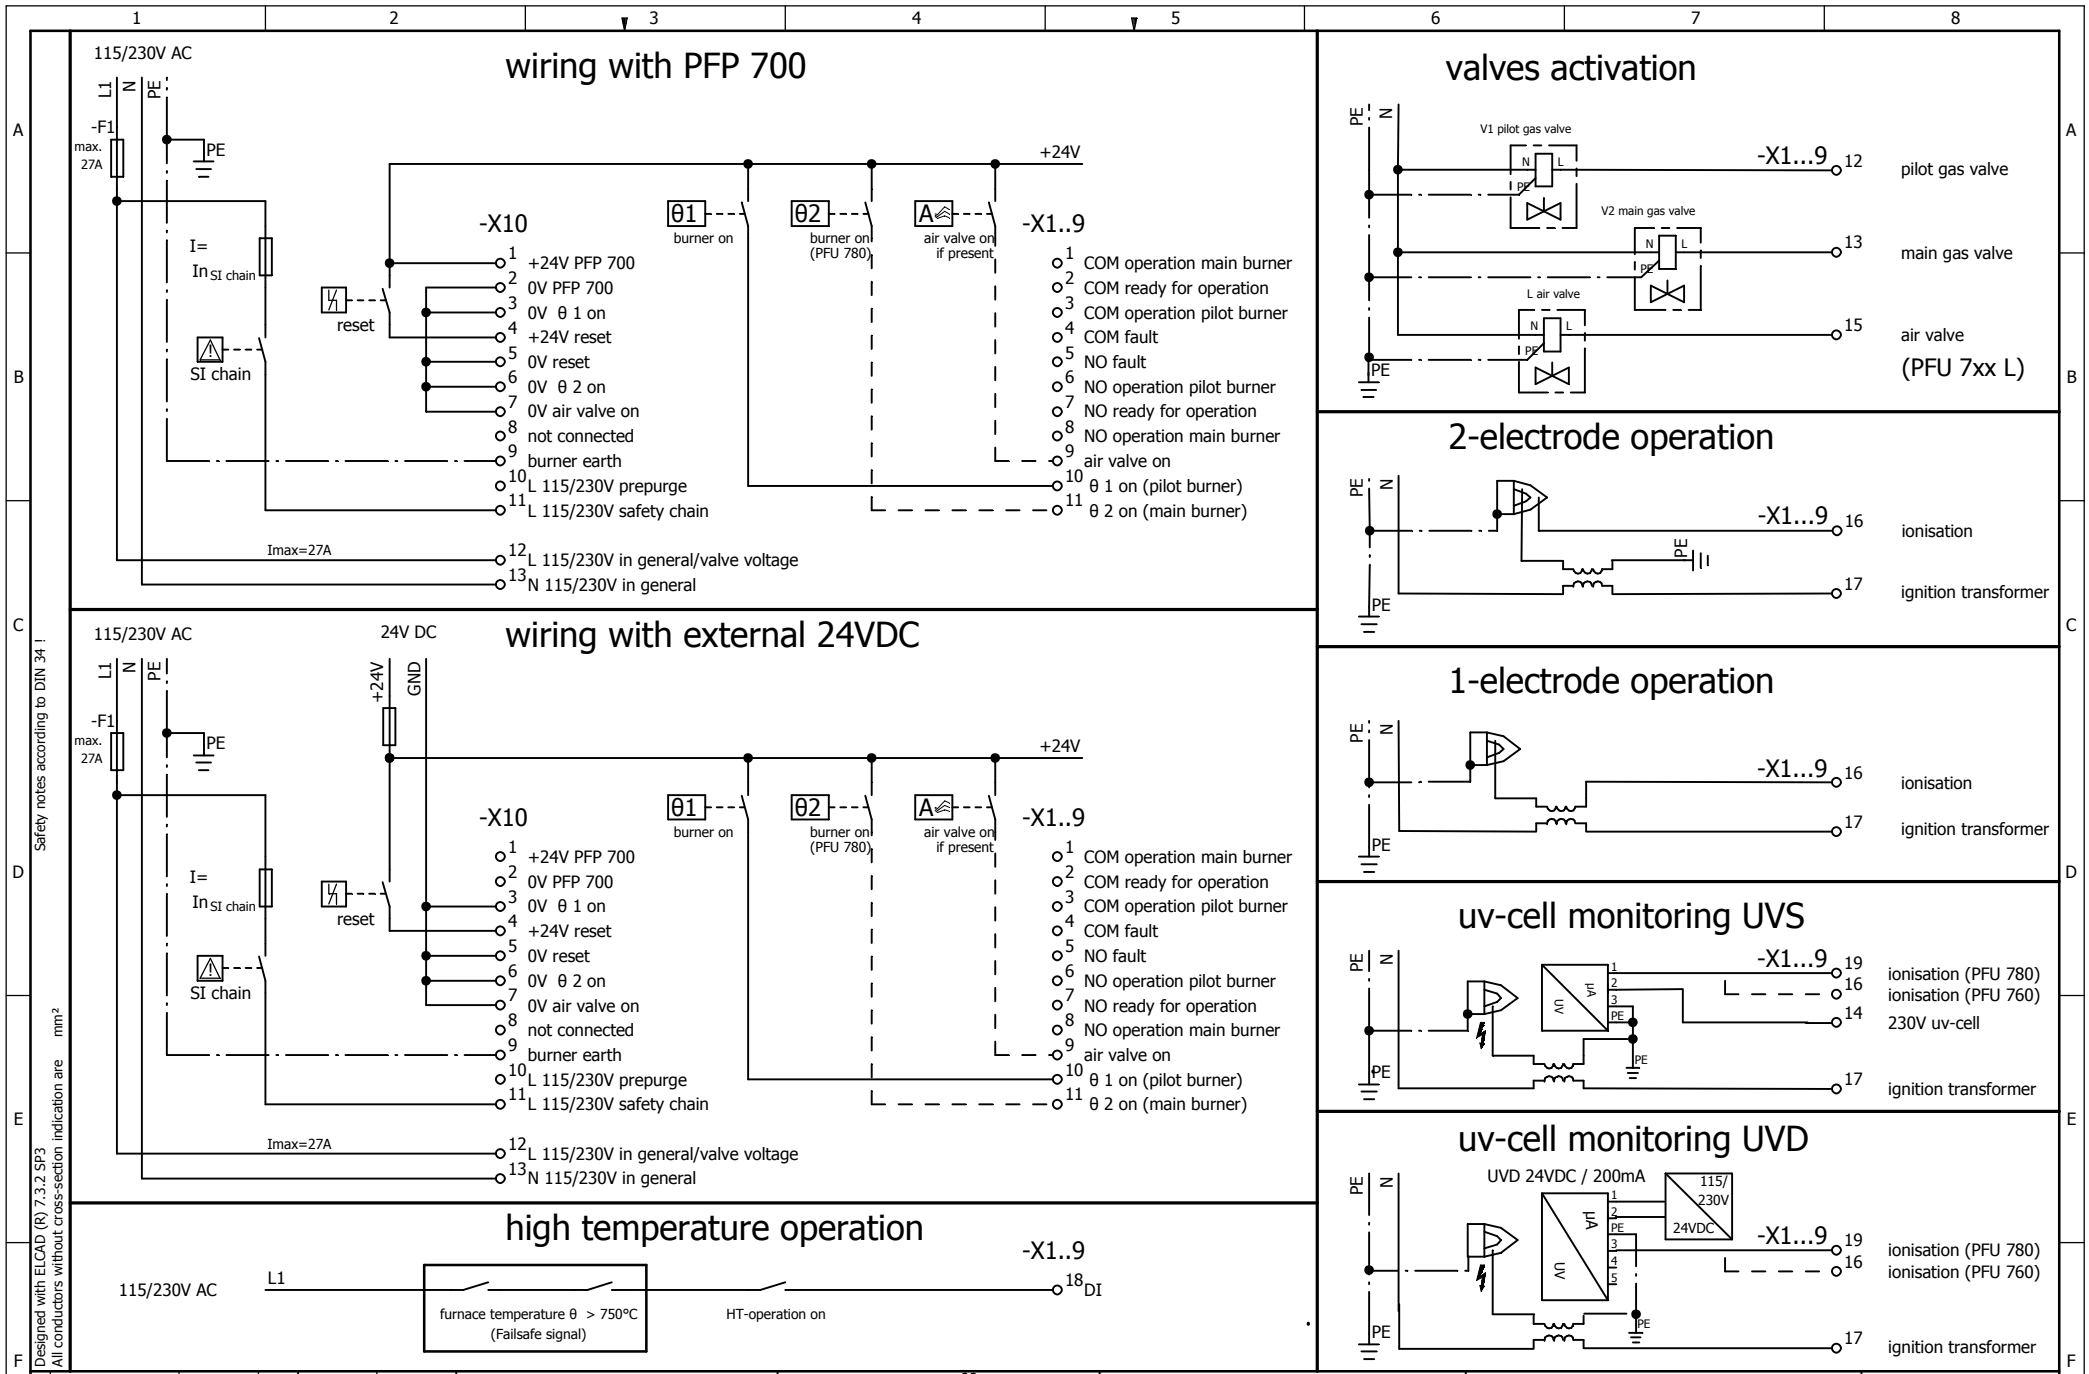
1 2 3 4 5 6 7 8

A B C D E F

115/230V AC

wiring with PFP 700

L1 N PE

-F1 max. 27A

PE

+24V

I= In SI chain

SI chain

reset

-X10

1 +24V PFP 700
2 0V PFP 700
3 0V θ 1 on
4 +24V reset
5 0V reset
6 0V θ 2 on
7 0V air valve on
8 not connected
9 burner earth
10 L 115/230V prepurge
11 L 115/230V safety chain
Imax=27A
12 L 115/230V in general/valve voltage
13 N 115/230V in general

θ1 burner on

θ2 burner on (PFU 780)

A air valve on if present

-X1..9

1 COM operation main burner
2 COM ready for operation
3 COM operation pilot burner
4 COM fault
5 NO fault
6 NO operation pilot burner
7 NO ready for operation
8 NO operation main burner
9 air valve on
10 θ 1 on (pilot burner)
11 θ 2 on (main burner)

115/230V AC

24V DC

wiring with external 24VDC

L1 N PE

+24V GND

-F1 max. 27A

PE

+24V

I= In SI chain

SI chain

reset

-X10

1 +24V PFP 700
2 0V PFP 700
3 0V θ 1 on
4 +24V reset
5 0V reset
6 0V θ 2 on
7 0V air valve on
8 not connected
9 burner earth
10 L 115/230V prepurge
11 L 115/230V safety chain
Imax=27A
12 L 115/230V in general/valve voltage
13 N 115/230V in general

θ1 burner on

θ2 burner on (PFU 780)

A air valve on if present

-X1..9

1 COM operation main burner
2 COM ready for operation
3 COM operation pilot burner
4 COM fault
5 NO fault
6 NO operation pilot burner
7 NO ready for operation
8 NO operation main burner
9 air valve on
10 θ 1 on (pilot burner)
11 θ 2 on (main burner)

high temperature operation

115/230V AC

L1

furnace temperature θ > 750°C (Failsafe signal)

HT-operation on

-X1..9

18 DI

valves activation

PE N

V1 pilot gas valve

N L PE

-X1...9 12 pilot gas valve

V2 main gas valve

N L PE

13 main gas valve

L air valve

N L PE

15 air valve (PFU 7xx L)

PE

2-electrode operation

PE N

-X1...9 16 ionisation

PE

17 ignition transformer

PE

1-electrode operation

PE N

-X1...9 16 ionisation

17 ignition transformer

PE

uv-cell monitoring UVS

PE N

UV µA

1 2 3 PE

-X1...9 19 ionisation (PFU 780)
16 ionisation (PFU 760)
14 230V uv-cell

PE

PE

17 ignition transformer

uv-cell monitoring UVD

PE N

UVD 24VDC / 200mA

115/ 230V 24VDC

UV µA

1 2 PE 3 4 5

-X1...9 19 ionisation (PFU 780)
16 ionisation (PFU 760)

PE

PE

17 ignition transformer

Safety notes according to DIN 34 !

mm²

Designed with ELCAD (R) 7.3.2 SP3
All conductors without cross-section indication are